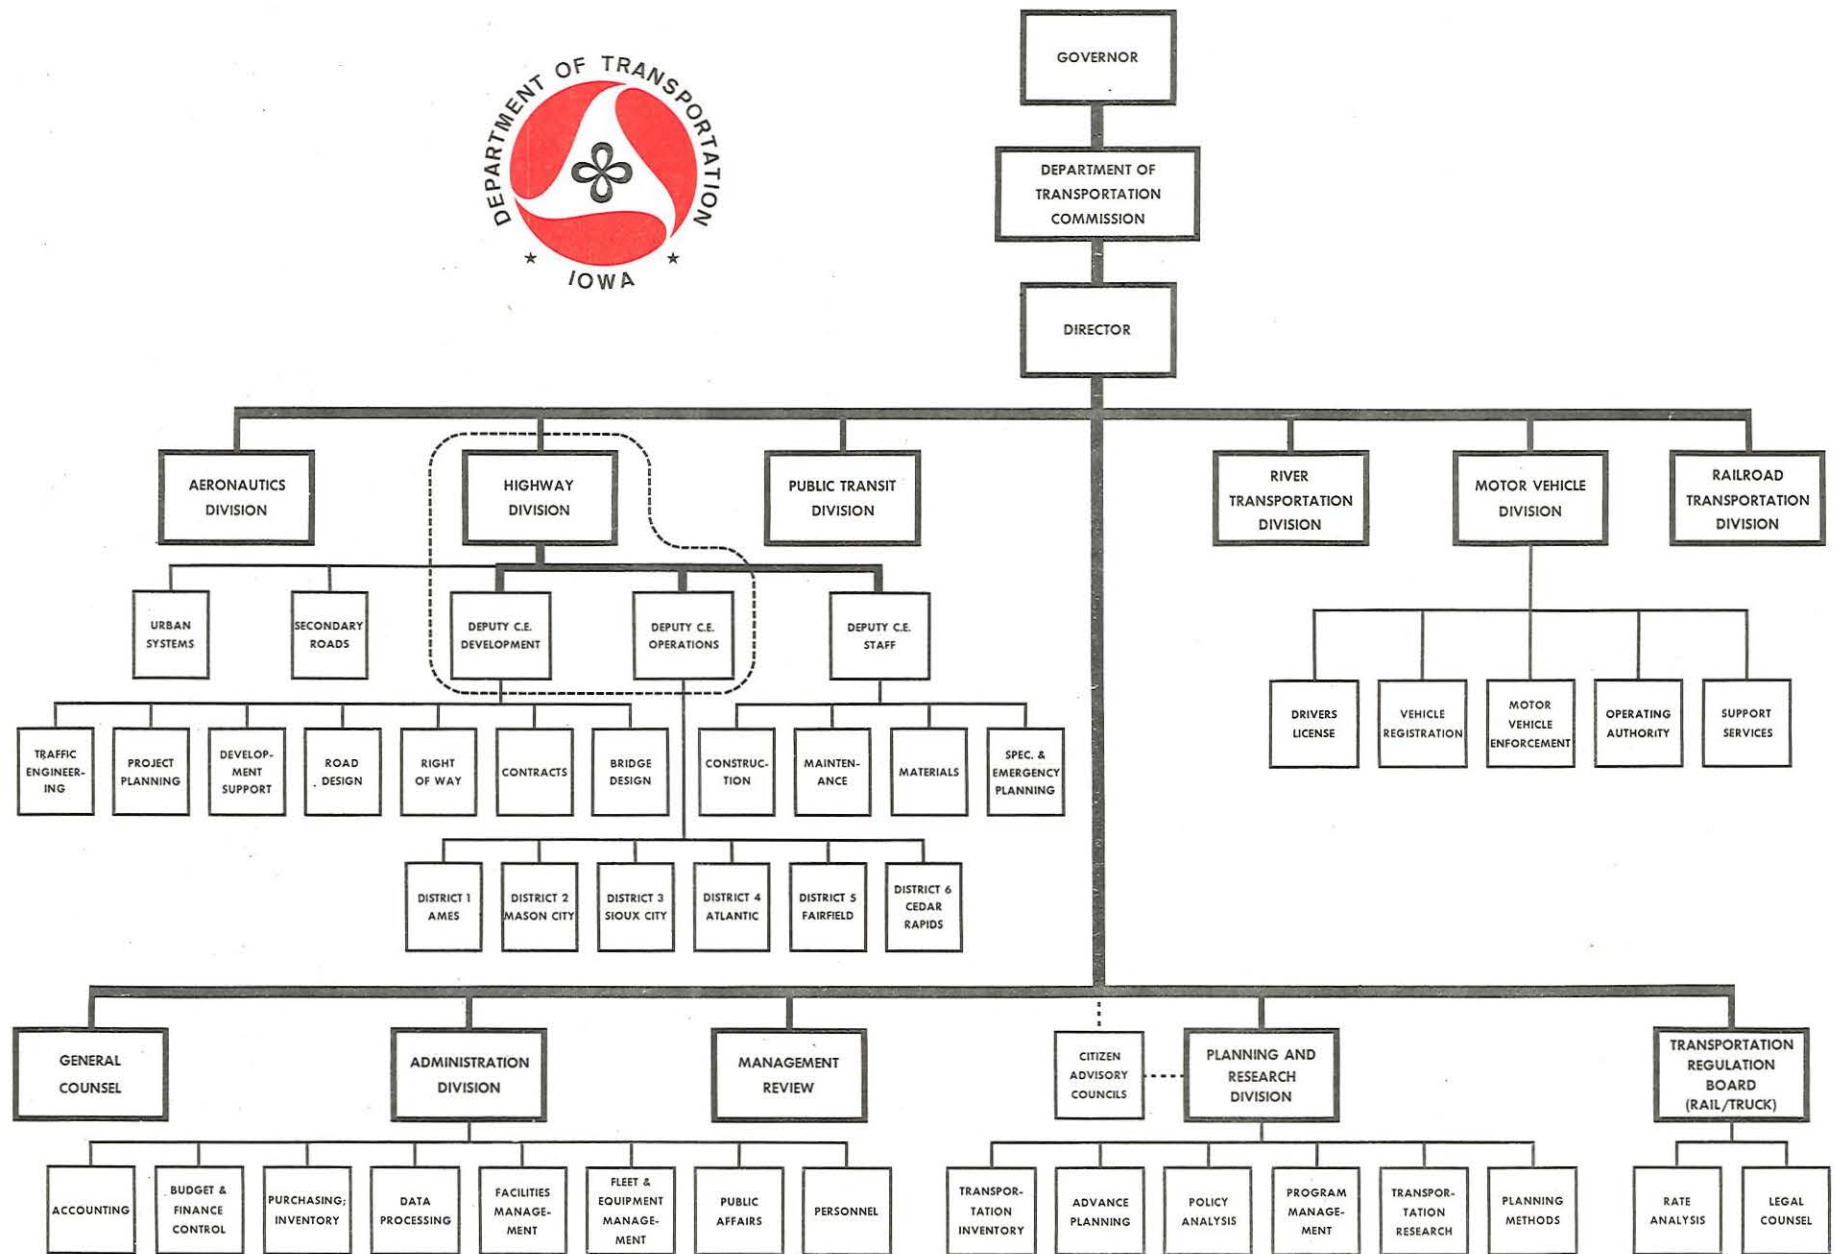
DEPARTMENT OF TRANSPORTATION
IOWA

GOVERNOR

DEPARTMENT OF TRANSPORTATION COMMISSION

DIRECTOR

AERONAUTICS DIVISION

HIGHWAY DIVISION

PUBLIC TRANSIT DIVISION

RIVER TRANSPORTATION DIVISION

MOTOR VEHICLE DIVISION

RAILROAD TRANSPORTATION DIVISION

URBAN SYSTEMS

SECONDARY ROADS

DEPUTY C.E. DEVELOPMENT

DEPUTY C.E. OPERATIONS

DEPUTY C.E. STAFF

DRIVERS LICENSE

VEHICLE REGISTRATION

MOTOR VEHICLE ENFORCEMENT

OPERATING AUTHORITY

SUPPORT SERVICES

TRAFFIC ENGINEERING

PROJECT PLANNING

DEVELOPMENT SUPPORT

ROAD DESIGN

RIGHT OF WAY

CONTRACTS

BRIDGE DESIGN

CONSTRUCTION

MAINTENANCE

MATERIALS

SPEC. & EMERGENCY PLANNING

DISTRICT 1 AMES

DISTRICT 2 MASON CITY

DISTRICT 3 SIOUX CITY

DISTRICT 4 ATLANTIC

DISTRICT 5 FAIRFIELD

DISTRICT 6 CEDAR RAPIDS

GENERAL COUNSEL

ADMINISTRATION DIVISION

MANAGEMENT REVIEW

CITIZEN ADVISORY COUNCILS

PLANNING AND RESEARCH DIVISION

TRANSPORTATION REGULATION BOARD (RAIL/TRUCK)

ACCOUNTING

BUDGET & FINANCE CONTROL

PURCHASING; INVENTORY

DATA PROCESSING

FACILITIES MANAGEMENT

FLEET & EQUIPMENT MANAGEMENT

PUBLIC AFFAIRS

PERSONNEL

TRANSPORTATION INVENTORY

ADVANCE PLANNING

POLICY ANALYSIS

PROGRAM MANAGEMENT

TRANSPORTATION RESEARCH

PLANNING METHODS

RATE ANALYSIS

LEGAL COUNSEL